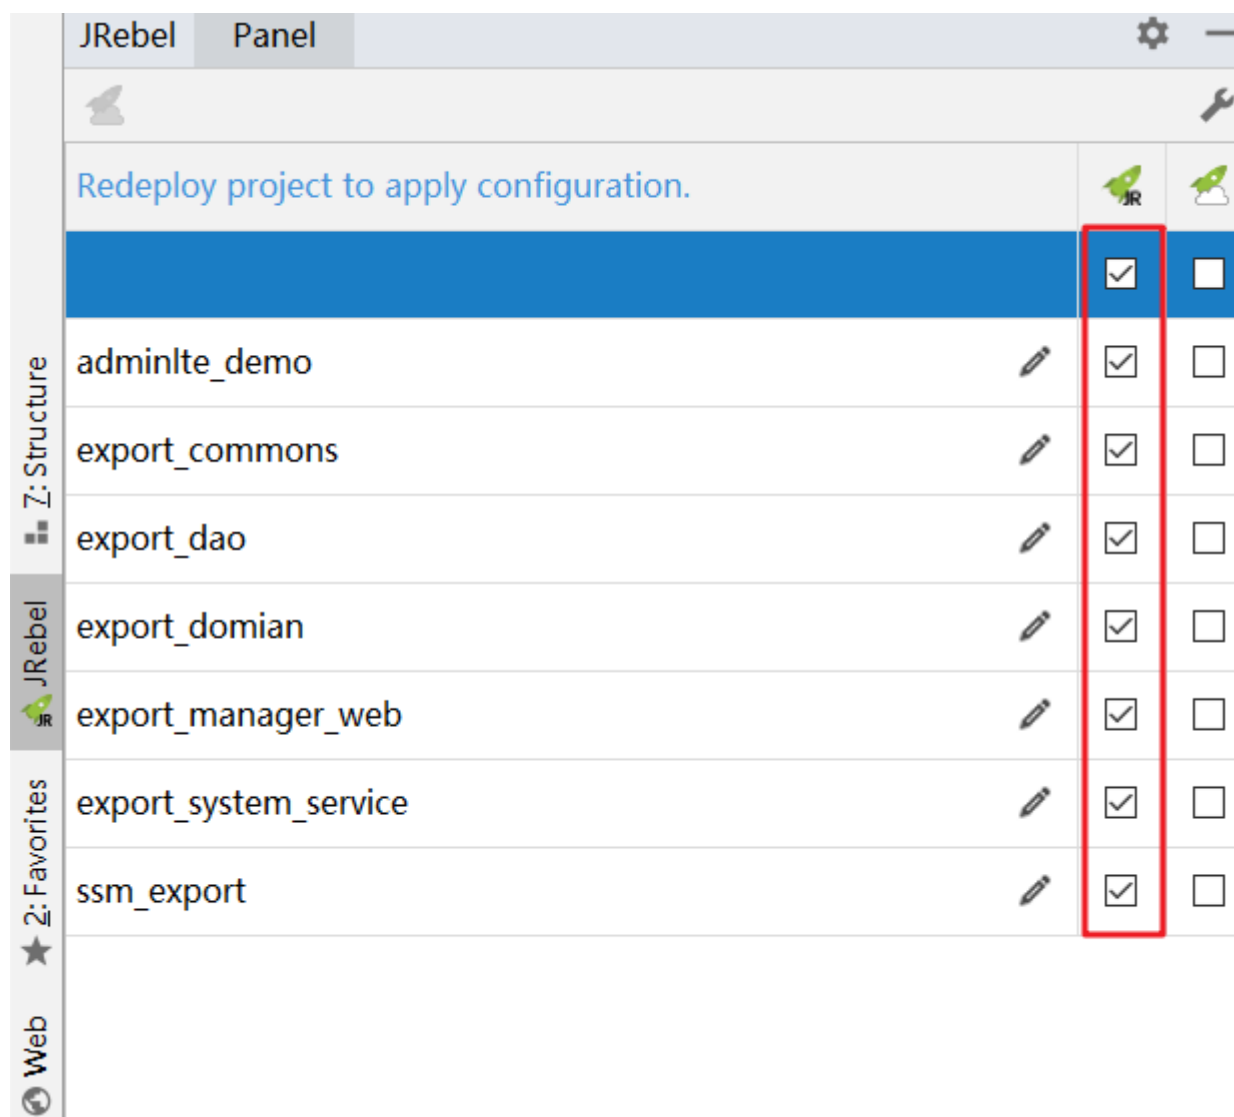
JRebel Panel

Redeploy project to apply configuration.

JR

adminlte_demo
export_commons
export_dao
export_domian
export_manager_web
export_system_service
ssm_export

7: Structure
JRebel
JR
2: Favorites
Web